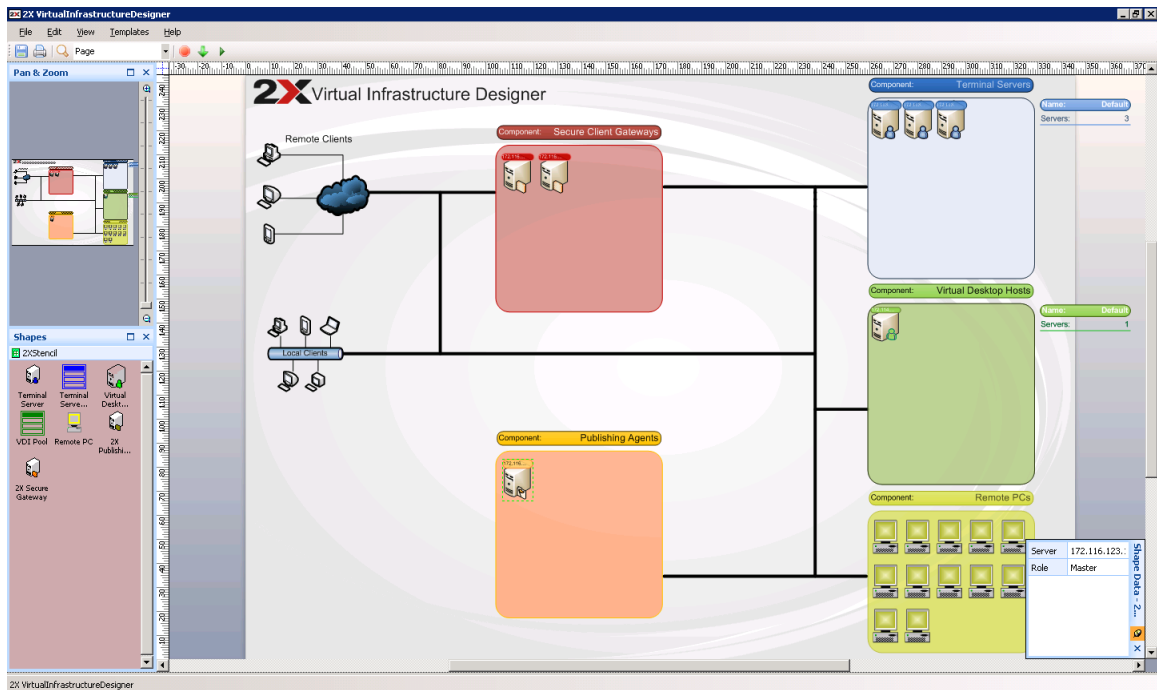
2X VirtualInfrastructureDesigner

File Edit View Templates Help

Page

Pan & Zoom

Shapes

2XStencil

Terminal Server
Terminal Serve...
Virtual Deskt...
VDI Pool
Remote PC
2X Publishi...
2X Secure Gateway

2X Virtual Infrastructure Designer

Remote Clients

Local Clients

Component: Secure Client Gateways

172.116...
172.116...

Component: Publishing Agents

172.116...

Component: Terminal Servers

Name: Default
Servers: 3

Component: Virtual Desktop Hosts

Name: Default
Servers: 1

Component: Remote PCs

| Server | 172.116.123.: |
|---|---|
| Role | Master |

Shape Data - 2...

2X VirtualInfrastructureDesigner